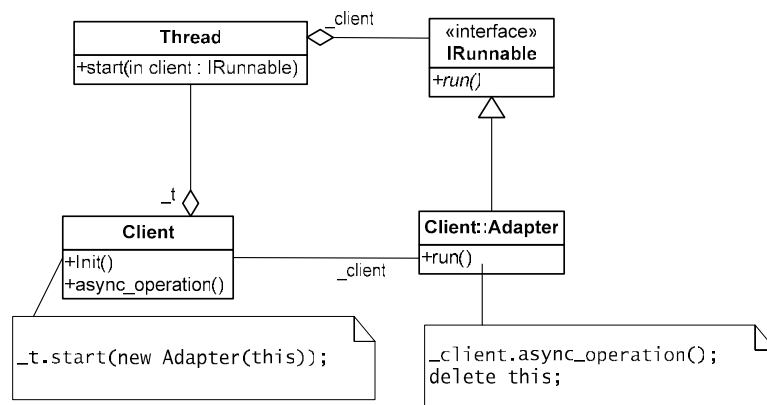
Thread
+start(in client : IRunnable)

_client

«interface»
IRunnable
+run()

_t

Client
+Init()
+async_operation()

_client

Client::Adapter
+run()

_t.start(new Adapter(this));

_client.async_operation();
delete this;